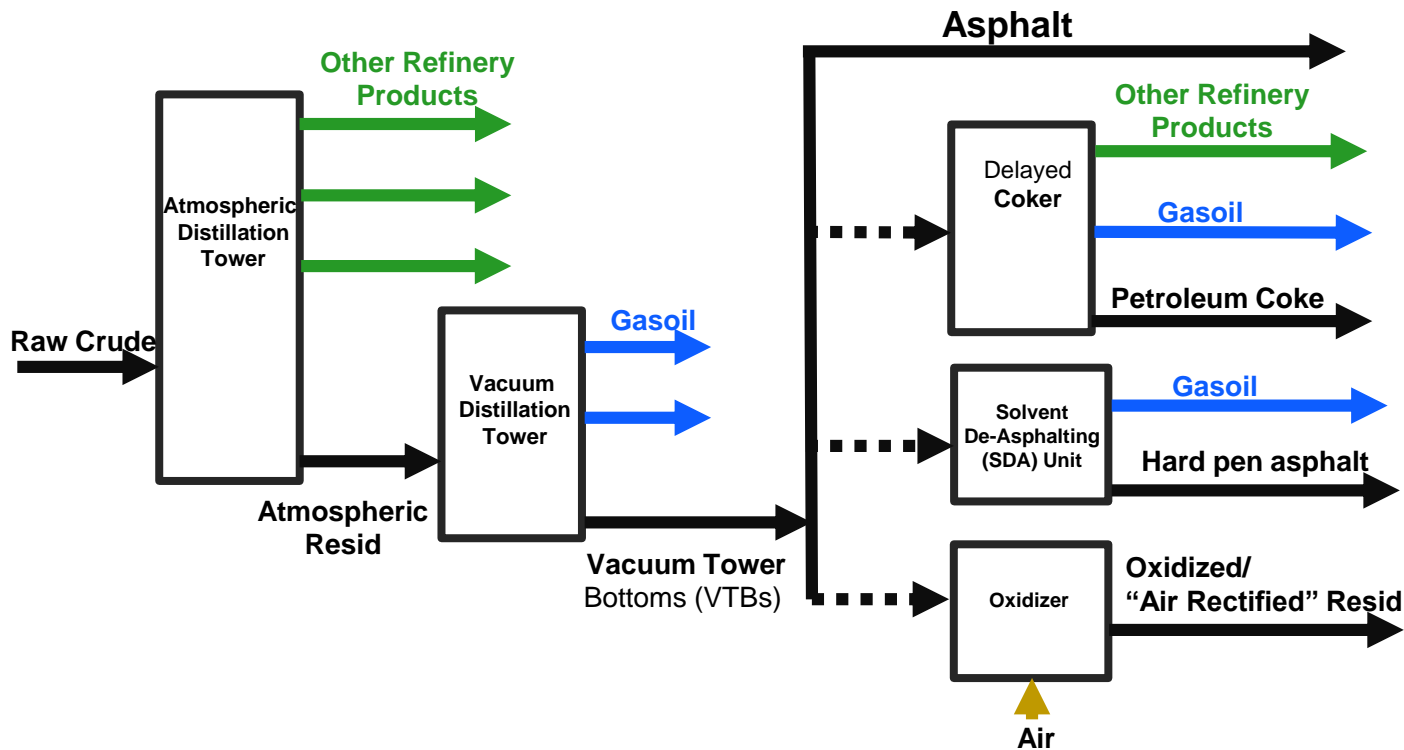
Asphalt

Other Refinery Products

Atmospheric Distillation Tower

Raw Crude

Atmospheric Resid

Vacuum Distillation Tower

Gasoil

Vacuum Tower Bottoms (VTBs)

Delayed Coker

Other Refinery Products

Gasoil

Petroleum Coke

Solvent De-Asphalting (SDA) Unit

Gasoil

Hard pen asphalt

Oxidizer

Oxidized/ “Air Rectified” Resid

Air